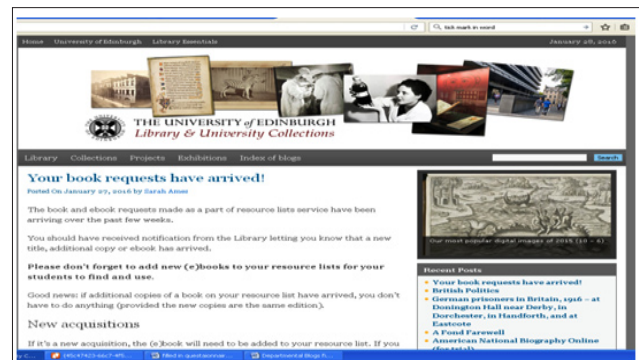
tick mark in word

Home University of Edinburgh Library Essentials January 28, 2016

THE UNIVERSITY of EDINBURGH
Library & University Collections

Library Collections Projects Exhibitions Index of blogs

Search

Your book requests have arrived!

Posted On January 27, 2016 by Sarah Ames

The book and ebook requests made as a part of resource lists service have been arriving over the past few weeks.

You should have received notification from the Library letting you know that a new title, additional copy or ebook has arrived.

Please don't forget to add new (e)books to your resource lists for your students to find and use.

Good news: if additional copies of a book on your resource list have arrived, you don't have to do anything (provided the new copies are the same edition).

New acquisitions

If it's a new acquisition, the (e)book will need to be added to your resource list. If you

Our most popular digital images of 2015 (10 – 6)

Recent Posts

Your book requests have arrived!

British Politics

German prisoners in Britain, 1916 – at Donington Hall near Derby, in Dorchester, in Handforth, and at Eastcote

A Fond Farewell

American National Biography Online (for trial)